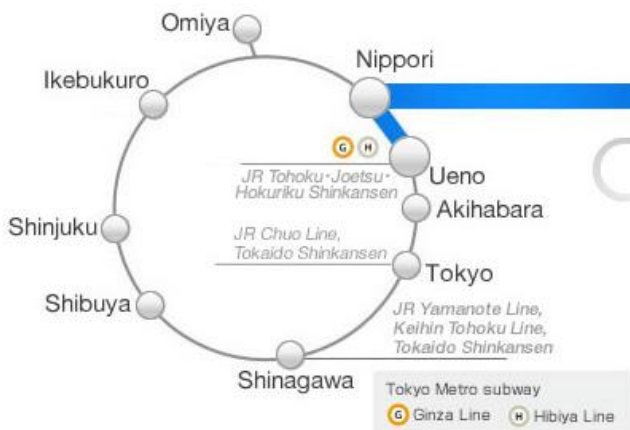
Omiya

Nippori

Ikebukuro

G H

JR Tohoku･Joetsu･Hokuriku Shinkansen

Ueno

Akihabara

Shinjuku

JR Chuo Line, Tokaido Shinkansen

Tokyo

Shibuya

JR Yamanote Line, Keihin Tohoku Line, Tokaido Shinkansen

Shinagawa

Tokyo Metro subway

G Ginza Line H Hibiya Line